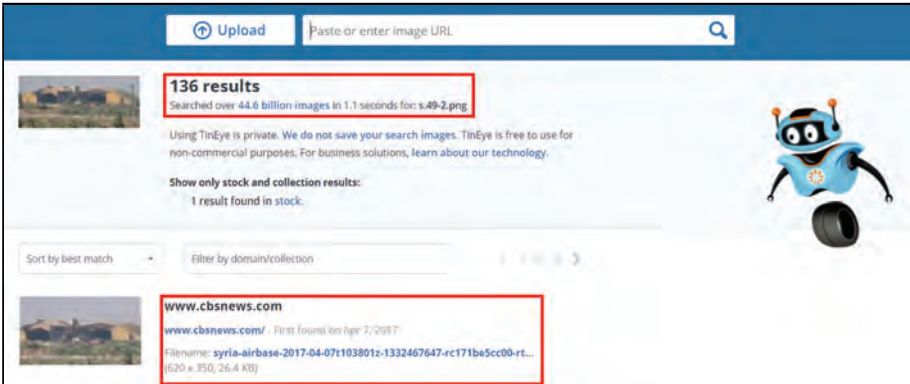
Upload

Paste or enter image URL

136 results

Searched over 44.6 billion images in 1.1 seconds for: s.49-2.png

Using TinEye is private. We do not save your search images. TinEye is free to use for non-commercial purposes. For business solutions, learn about our technology.

Show only stock and collection results:

1 result found in stock.

Sort by best match

Filter by domain/collection

www.cbsnews.com

www.cbsnews.com/ - First found on Apr 7, 2017

Filename: syria-airbase-2017-04-07t103801z-1332467647-rc171be5cc00-rt...

(620 x 350, 26.4 KB)